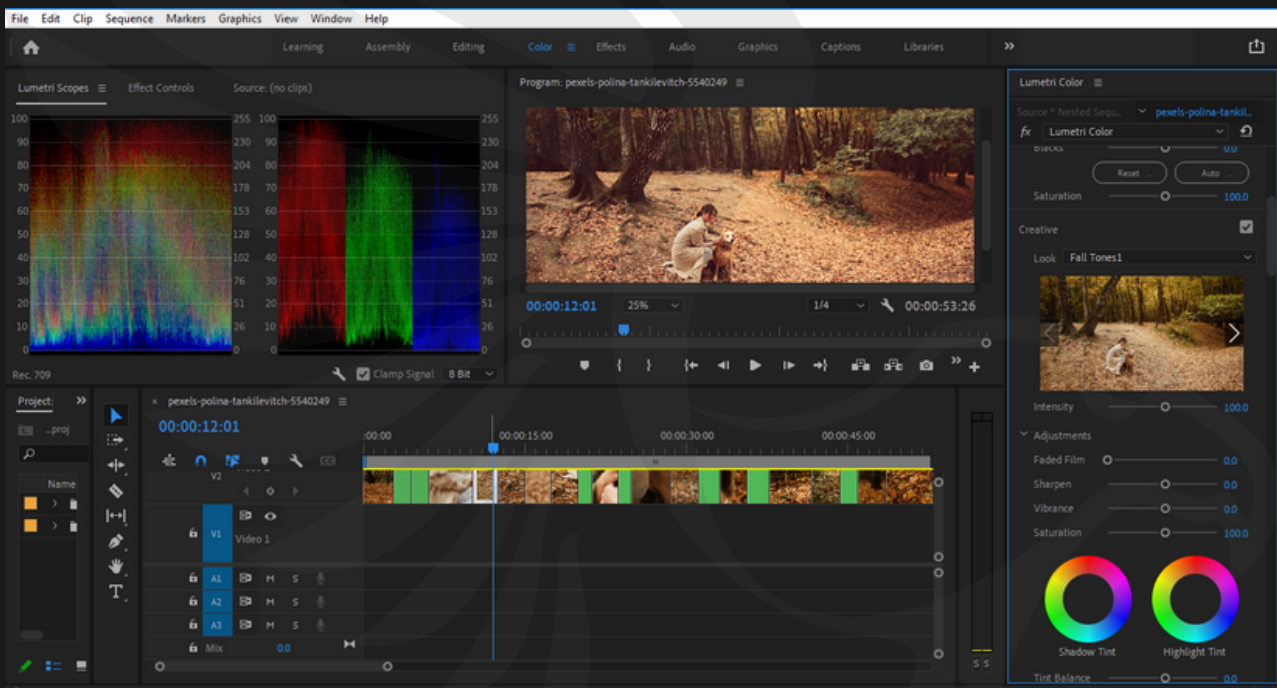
File Edit Clip Sequence Markers Graphics View Window Help

Learning Assembly Editing Color Effects Audio Graphics Captions Libraries »

Lumetri Scopes Effect Controls Source: (no clips)

100 90 80 70 60 50 40 30 20 10 0

255 230 204 178 153 128 102 76 51 26 0

100 90 80 70 60 50 40 30 20 10 0

255 230 204 178 153 128 102 76 51 26 0

Rec. 709 Clamp Signal 8 Bit

Program: pexels-polina-tankilevitch-5540249

00:00:12:01 25% 1/4 00:00:53:26

Lumetri Color

Source * Nested Sequ... pexels-polina-tankil...

fx Lumetri Color

Blacks 0.0

Reset Auto

Saturation 100.0

Creative

Look Fall Tones1

Intensity 100.0

Adjustments

Faded Film 0.0

Sharpen 0.0

Vibrance 0.0

Saturation 100.0

Shadow Tint Highlight Tint

Tint Balance 0.0

Project: »

...proj

Name

pexels-polina-tankilevitch-5540249

00:00:12:01

:00:00 00:00:15:00 00:00:30:00 00:00:45:00

V2

V1 Video 1

A1 M S

A2 M S

A3 M S

Mix 0.0

S S